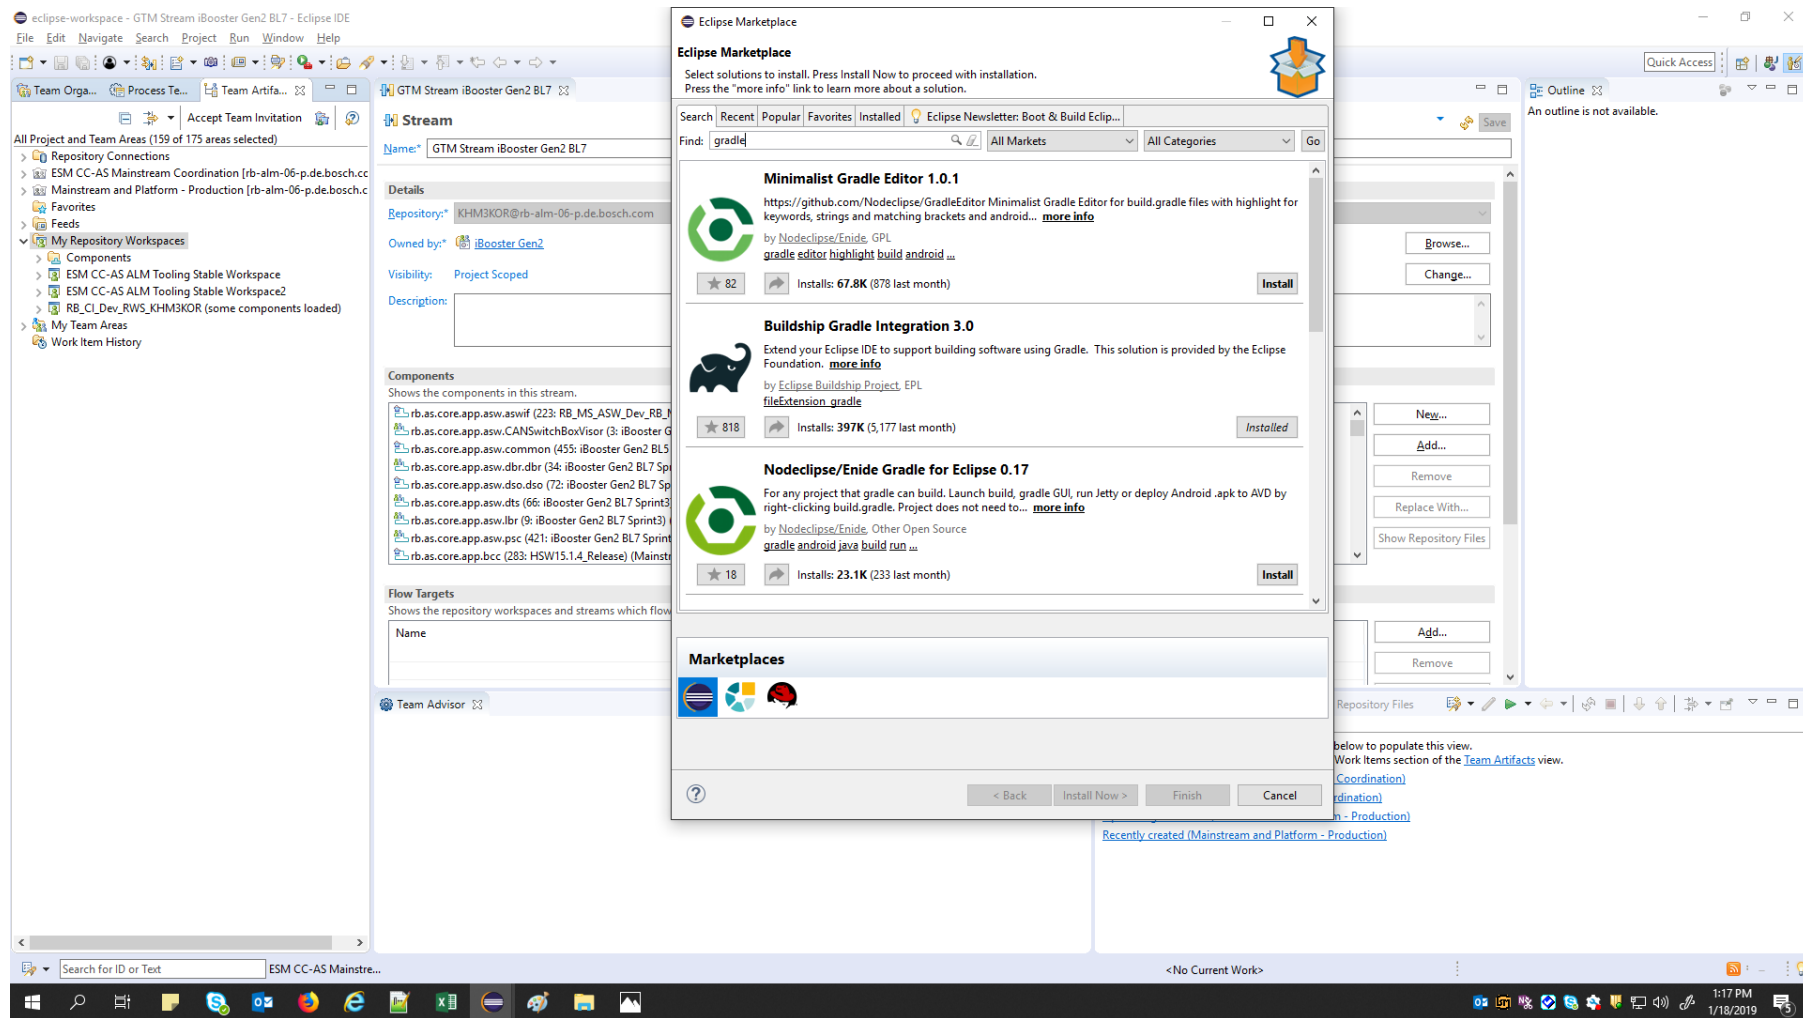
eclipse-workspace - GTM Stream iBooster Gen2 BL7 - Eclipse IDE
File Edit Navigate Search Project Run Window Help

Quick Access

Team Orga... Process Te... Team Artifa...
Accept Team Invitation
All Project and Team Areas (159 of 175 areas selected)
Repository Connections
ESM CC-AS Mainstream Coordination [rb-alm-06-p.de.bosch.cc
Mainstream and Platform - Production [rb-alm-06-p.de.bosch.c
Favorites
Feeds
My Repository Workspaces
Components
ESM CC-AS ALM Tooling Stable Workspace
ESM CC-AS ALM Tooling Stable Workspace2
RB_CI_Dev_RWS_KHM3KOR (some components loaded)
My Team Areas
Work Item History

GTM Stream iBooster Gen2 BL7
Stream
Name:* GTM Stream iBooster Gen2 BL7
Details
Repository:* KHM3KOR@rb-alm-06-p.de.bosch.com
Owned by:* iBooster Gen2
Visibility: Project Scoped
Description:
Components
Shows the components in this stream.
rb.as.core.app.asw.aswif (223: RB_MS_ASW_Dev_RB_
rb.as.core.app.asw.CANSwitchBoxVisor (3: iBooster G
rb.as.core.app.asw.common (455: iBooster Gen2 BL5
rb.as.core.app.asw.dbr.dbr (34: iBooster Gen2 BL7 Sp
rb.as.core.app.asw.dso.dso (72: iBooster Gen2 BL7 Sp
rb.as.core.app.asw.dts (66: iBooster Gen2 BL7 Sprint3
rb.as.core.app.asw.lbr (9: iBooster Gen2 BL7 Sprint3)
rb.as.core.app.asw.psc (421: iBooster Gen2 BL7 Sprint
rb.as.core.app.bcc (283: HSW15.1.4_Release) (Mainstr
Flow Targets
Shows the repository workspaces and streams which flow
Name

Team Advisor

Eclipse Marketplace
Eclipse Marketplace
Select solutions to install. Press Install Now to proceed with installation.
Press the "more info" link to learn more about a solution.
Search Recent Popular Favorites Installed Eclipse Newsletter: Boot & Build Eclip...
Find: gradle All Markets All Categories Go

Minimalist Gradle Editor 1.0.1
https://github.com/Nodeclipse/GradleEditor Minimalist Gradle Editor for build.gradle files with highlight for keywords, strings and matching brackets and validation... more info
by Nodeclipse/Enide, GPL
gradle editor highlight build android ...
82 Installs: 67.8K (878 last month) Install

Buildship Gradle Integration 3.0
Extend your Eclipse IDE to support building software using Gradle. This solution is provided by the Eclipse Foundation. more info
by Eclipse Buildship Project, EPL
fileExtension gradle
818 Installs: 397K (5,177 last month) Installed

Nodeclipse/Enide Gradle for Eclipse 0.17
For any project that gradle can build. Launch build, gradle GUI, run Jetty or deploy Android .apk to AVD by right-clicking build.gradle. Project does not need to... more info
by Nodeclipse/Enide, Other Open Source
gradle android java build run ...
18 Installs: 23.1K (233 last month) Install

Marketplaces

< Back Install Now > Finish Cancel

Save
Browse...
Change...
New...
Add...
Remove
Replace With...
Show Repository Files
Add...
Remove

Outline
An outline is not available.

Repository Files
below to populate this view.
Work Items section of the Team Artifacts view.
Coordination)
rdination)
n - Production)
Recently created (Mainstream and Platform - Production)

Search for ID or Text
ESM CC-AS Mainstre...
<No Current Work>
1:17 PM
1/18/2019